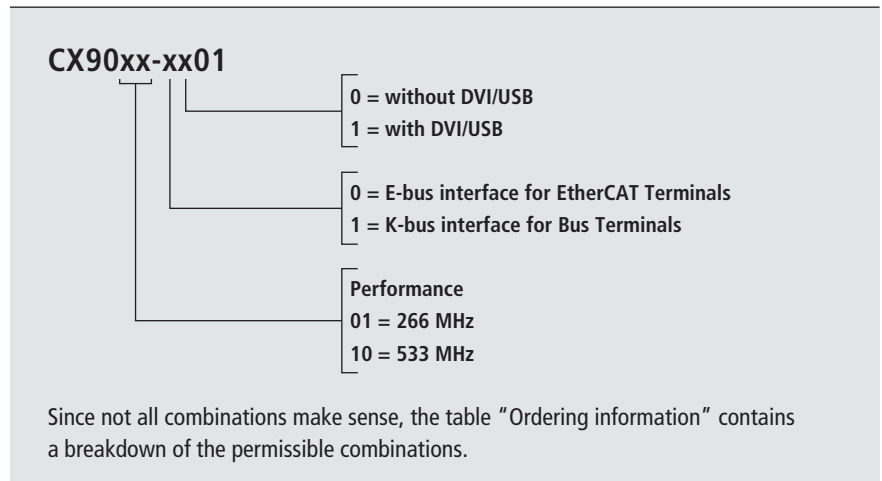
CX90xx-xx01

0 = without DVI/USB
1 = with DVI/USB

0 = E-bus interface for EtherCAT Terminals
1 = K-bus interface for Bus Terminals

Performance
01 = 266 MHz
10 = 533 MHz

Since not all combinations make sense, the table "Ordering information" contains a breakdown of the permissible combinations.